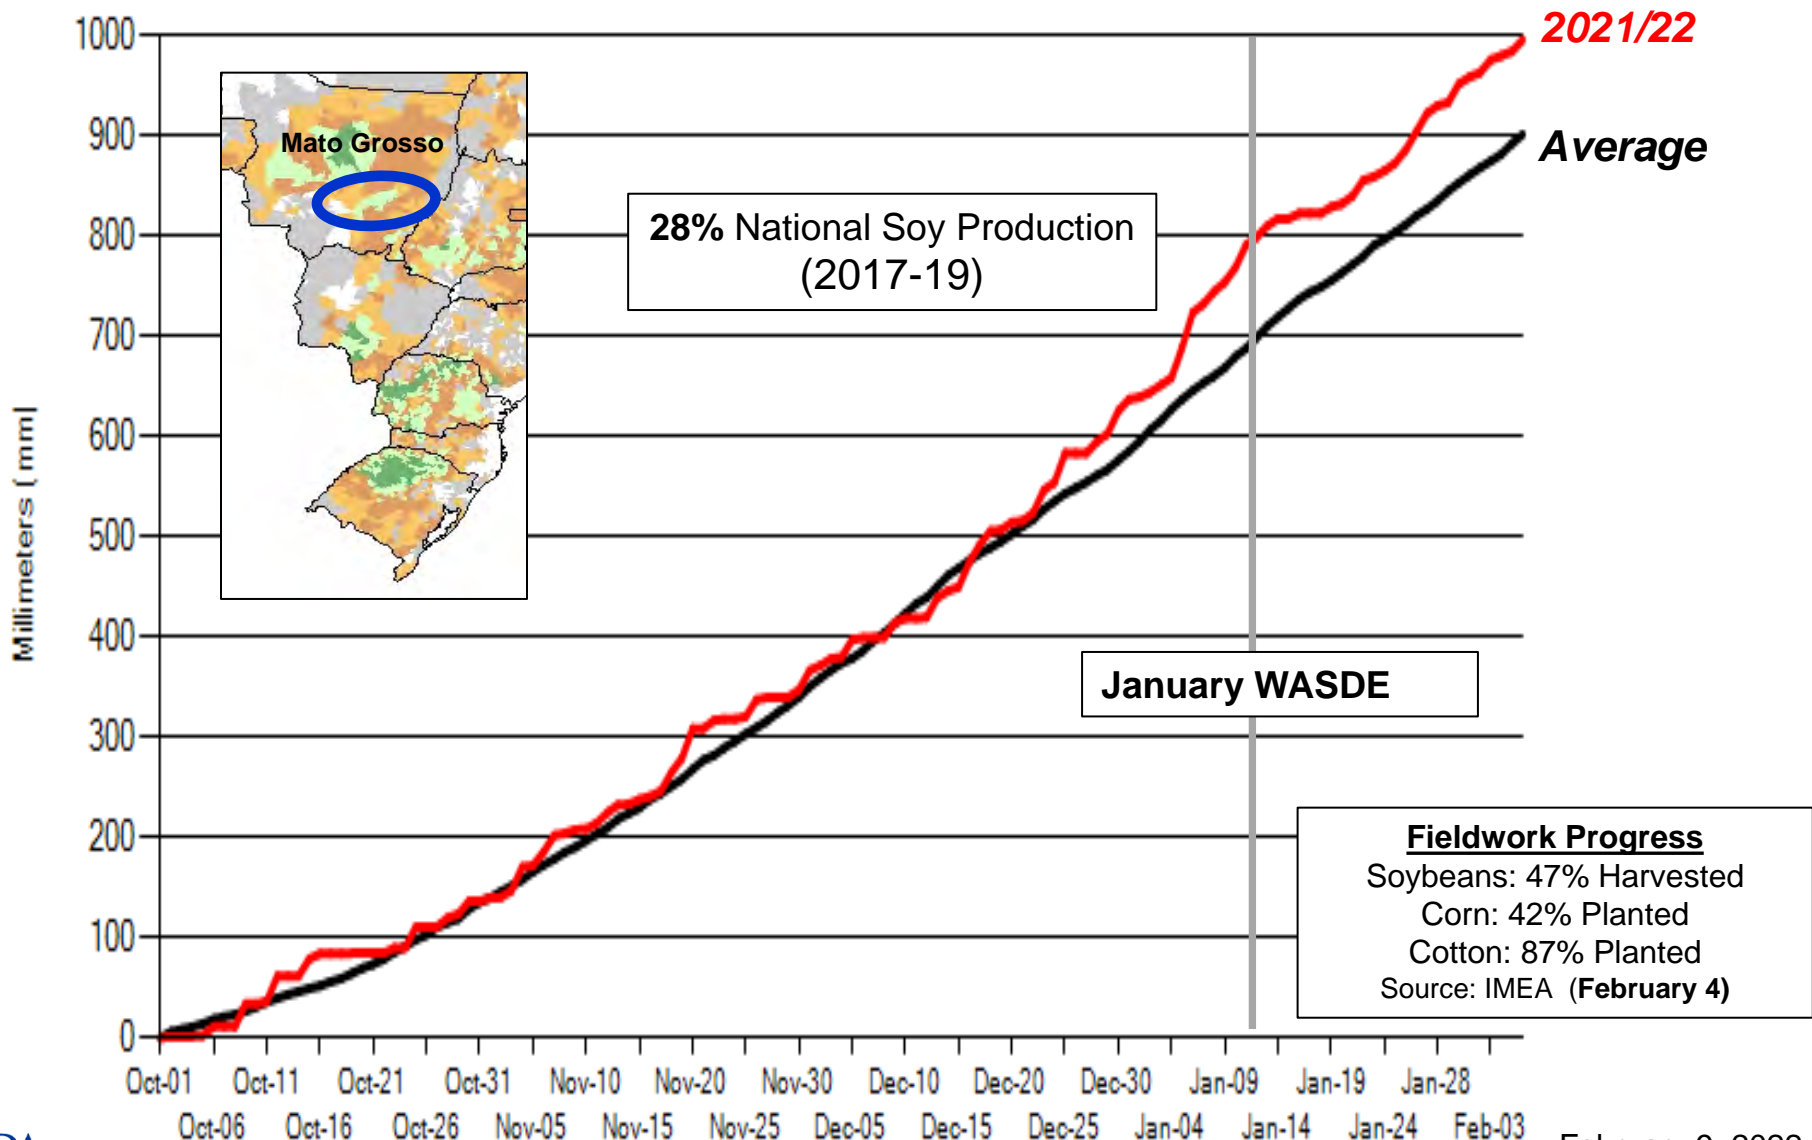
2021/22
Average
1000
900
800
700
600
500
400
300
200
100
0
Millimeters [mm]
Mato Grosso
28% National Soy Production (2017-19)
January WASDE
Fieldwork Progress
Soybeans: 47% Harvested
Corn: 42% Planted
Cotton: 87% Planted
Source: IMEA (February 4)
Oct-01 Oct-11 Oct-21 Oct-31 Nov-10 Nov-20 Nov-30 Dec-10 Dec-20 Dec-30 Jan-09 Jan-19 Jan-28
Oct-06 Oct-16 Oct-26 Nov-05 Nov-15 Nov-25 Dec-05 Dec-15 Dec-25 Jan-04 Jan-14 Jan-24 Feb-03
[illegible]